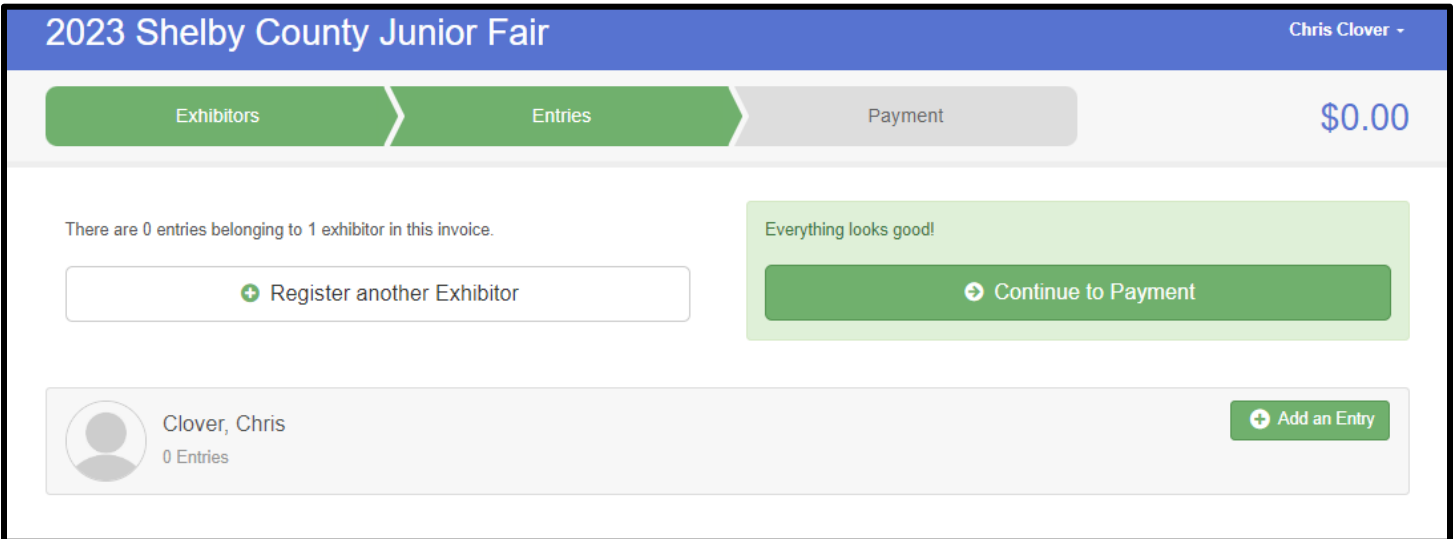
2023 Shelby County Junior Fair

Chris Clover

Exhibitors

Entries

Payment

$0.00

There are 0 entries belonging to 1 exhibitor in this invoice.

Register another Exhibitor

Everything looks good!

Continue to Payment

Clover, Chris

0 Entries

Add an Entry